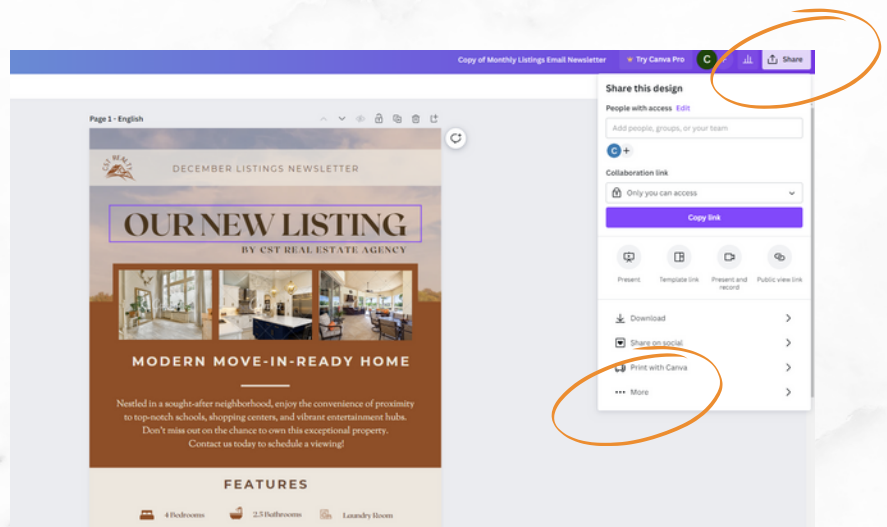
Copy of Monthly Listings Email Newsletter
Try Canva Pro
C
Share

Page 1 - English

CST REALTY
DECEMBER LISTINGS NEWSLETTER

OUR NEW LISTING
BY CST REAL ESTATE AGENCY

MODERN MOVE-IN-READY HOME

Nestled in a sought-after neighborhood, enjoy the convenience of proximity to top-notch schools, shopping centers, and vibrant entertainment hubs. Don't miss out on the chance to own this exceptional property. Contact us today to schedule a viewing!

FEATURES

4 Bedrooms
2.5 Bathrooms
Laundry Room

Share this design
People with access Edit
Add people, groups, or your team
C +
Collaboration link
Only you can access
Copy link
Present
Template link
Present and record
Public view link
Download
Share on social
Print with Canva
More